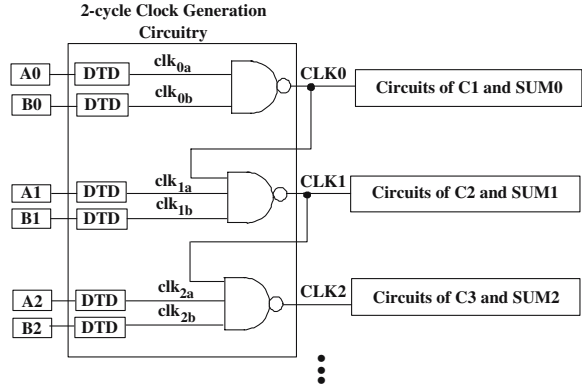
2-cycle Clock Generation Circuitry

A0
DTD
$clk_{0a}$
B0
DTD
$clk_{0b}$
CLK0
Circuits of C1 and SUM0

A1
DTD
$clk_{1a}$
B1
DTD
$clk_{1b}$
CLK1
Circuits of C2 and SUM1

A2
DTD
$clk_{2a}$
B2
DTD
$clk_{2b}$
CLK2
Circuits of C3 and SUM2